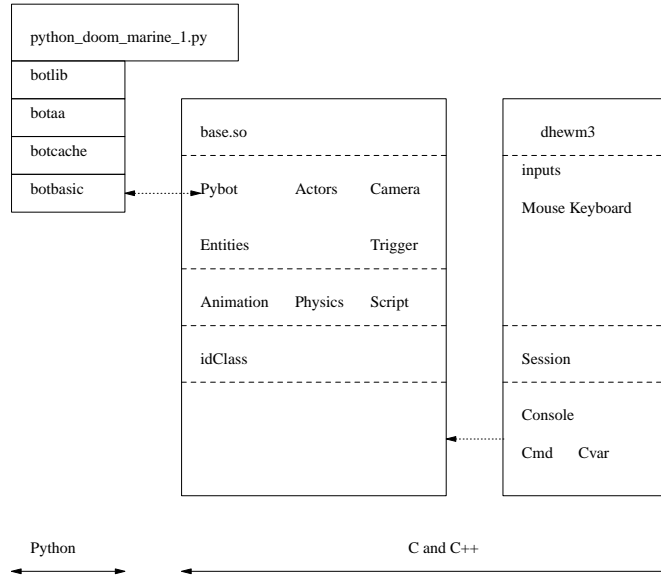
python_doom_marine_1.py

botlib

botaa

botcache

botbasic

base.so

Pybot Actors Camera

Entities Trigger

Animation Physics Script

idClass

dhewm3

inputs

Mouse Keyboard

Session

Console

Cmd Cvar

Python

C and C++